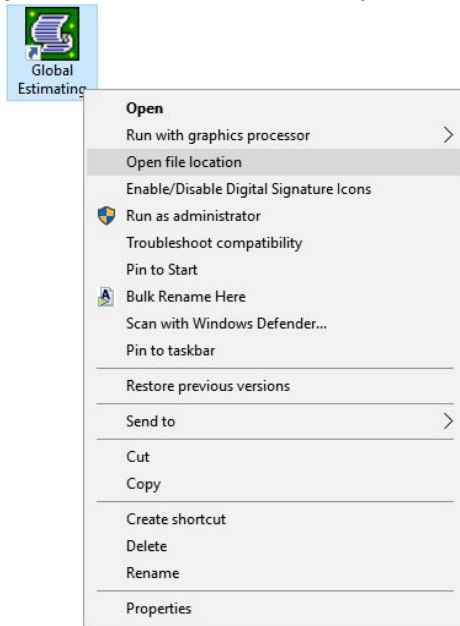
Global Estimating

Open
Run with graphics processor
Open file location
Enable/Disable Digital Signature Icons
Run as administrator
Troubleshoot compatibility
Pin to Start
Bulk Rename Here
Scan with Windows Defender...
Pin to taskbar

Restore previous versions

Send to

Cut
Copy

Create shortcut
Delete
Rename

Properties